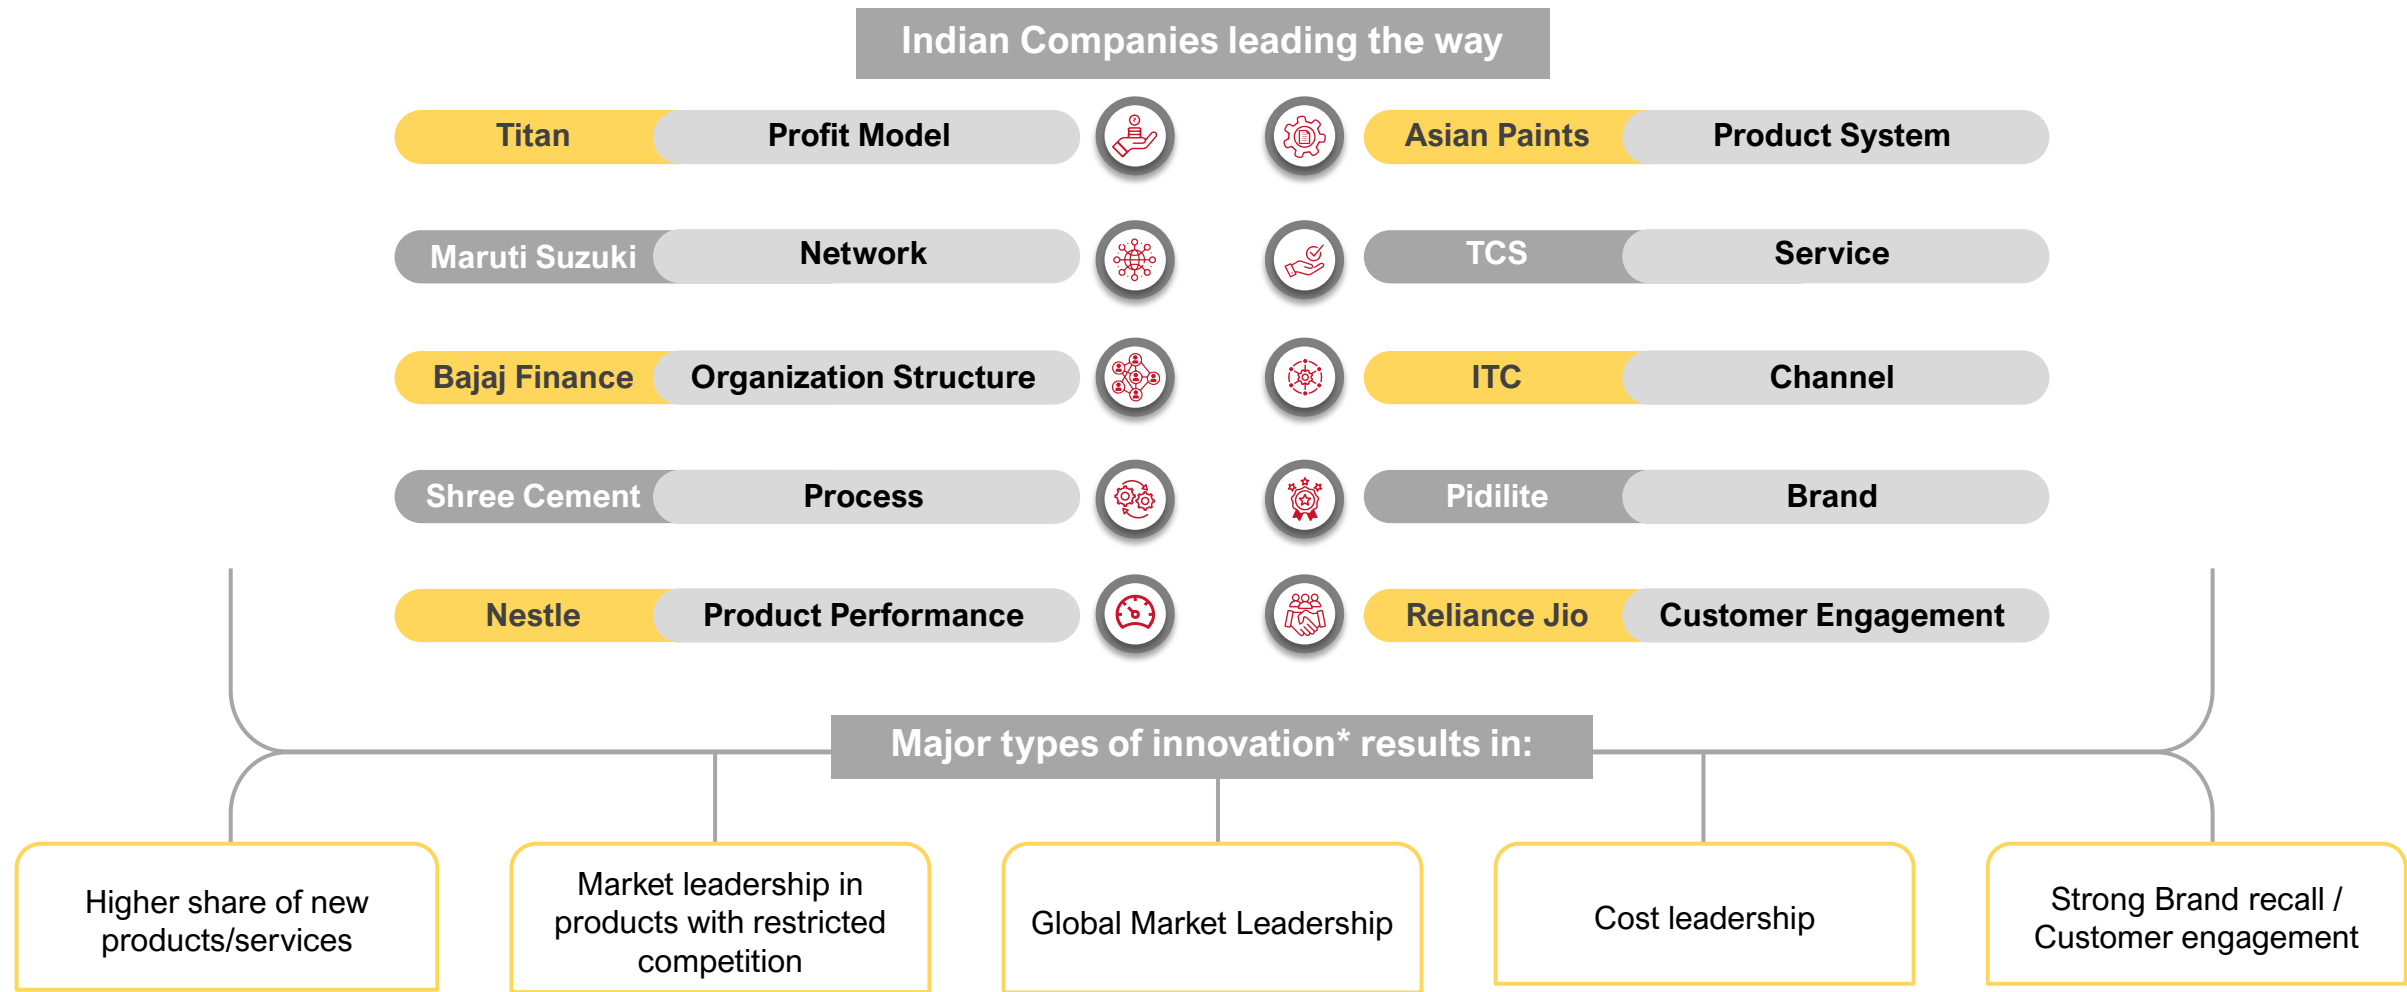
Indian Companies leading the way

Titan Profit Model

Asian Paints Product System

Maruti Suzuki Network

TCS Service

Bajaj Finance Organization Structure

ITC Channel

Shree Cement Process

Pidilite Brand

Nestle Product Performance

Reliance Jio Customer Engagement

Major types of innovation* results in:

Higher share of new products/services

Market leadership in products with restricted competition

Global Market Leadership

Cost leadership

Strong Brand recall / Customer engagement